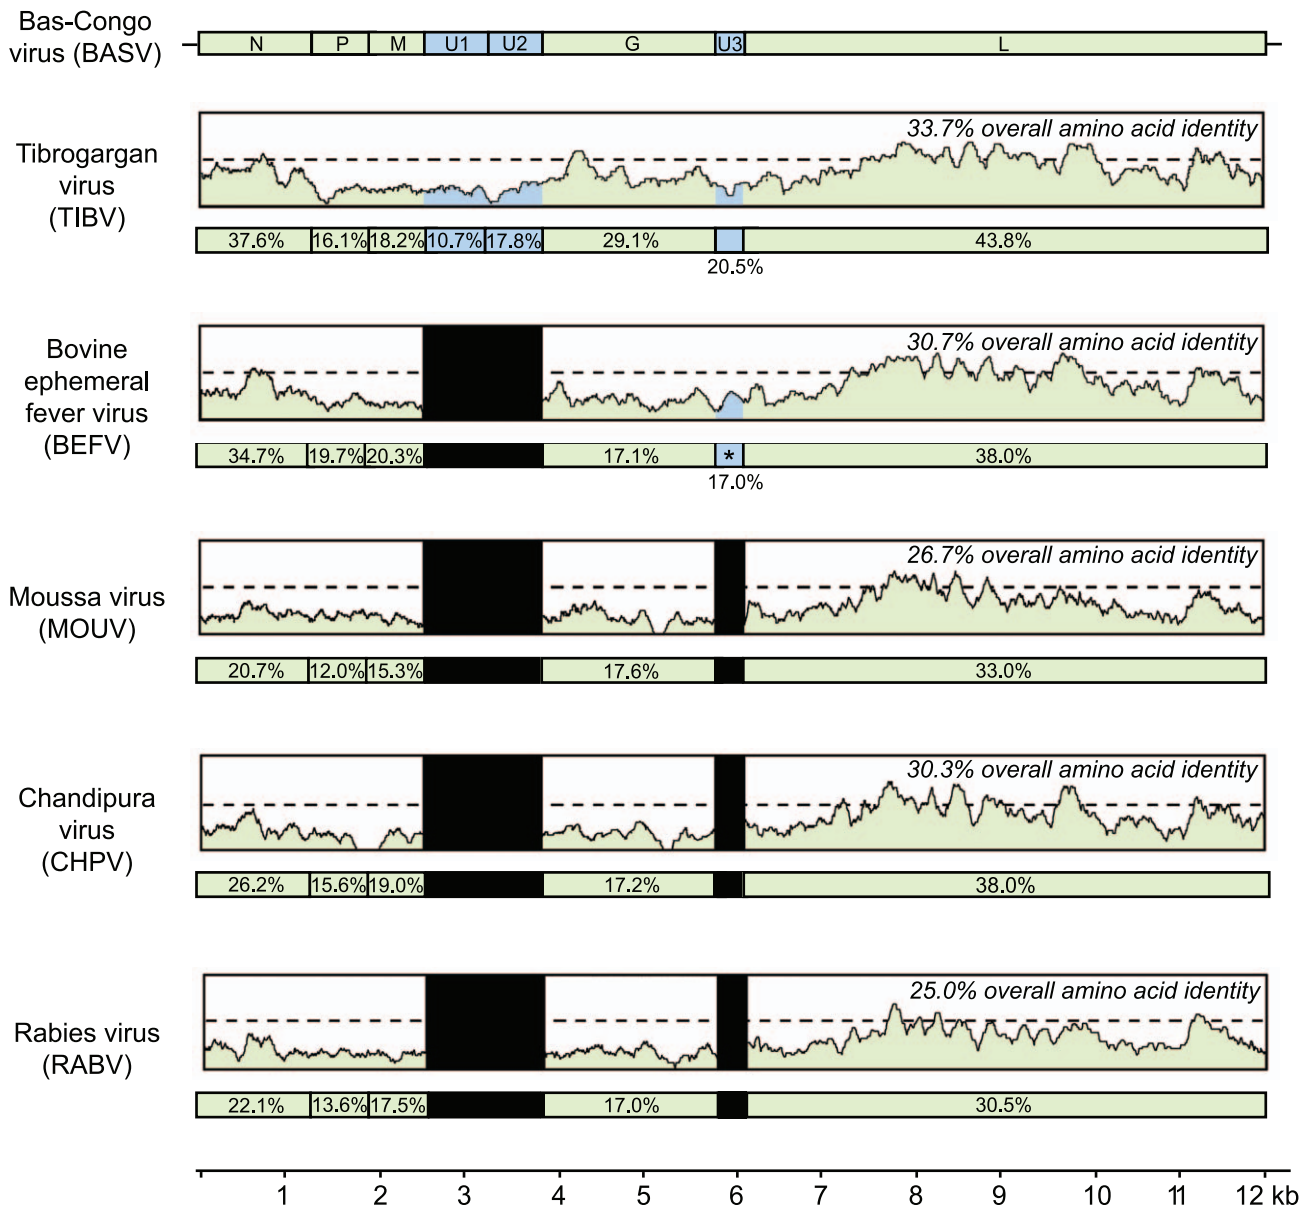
Bas-Congo virus (BASV)

N P M U1 U2 G U3 L

Tibrogargan virus (TIBV)

33.7% overall amino acid identity

37.6% 16.1% 18.2% 10.7% 17.8% 29.1% 43.8%

20.5%

Bovine ephemeral fever virus (BEFV)

30.7% overall amino acid identity

34.7% 19.7% 20.3% 17.1% * 38.0%

17.0%

Moussa virus (MOUV)

26.7% overall amino acid identity

20.7% 12.0% 15.3% 17.6% 33.0%

Chandipura virus (CHPV)

30.3% overall amino acid identity

26.2% 15.6% 19.0% 17.2% 38.0%

Rabies virus (RABV)

25.0% overall amino acid identity

22.1% 13.6% 17.5% 17.0% 30.5%

1 2 3 4 5 6 7 8 9 10 11 12 kb